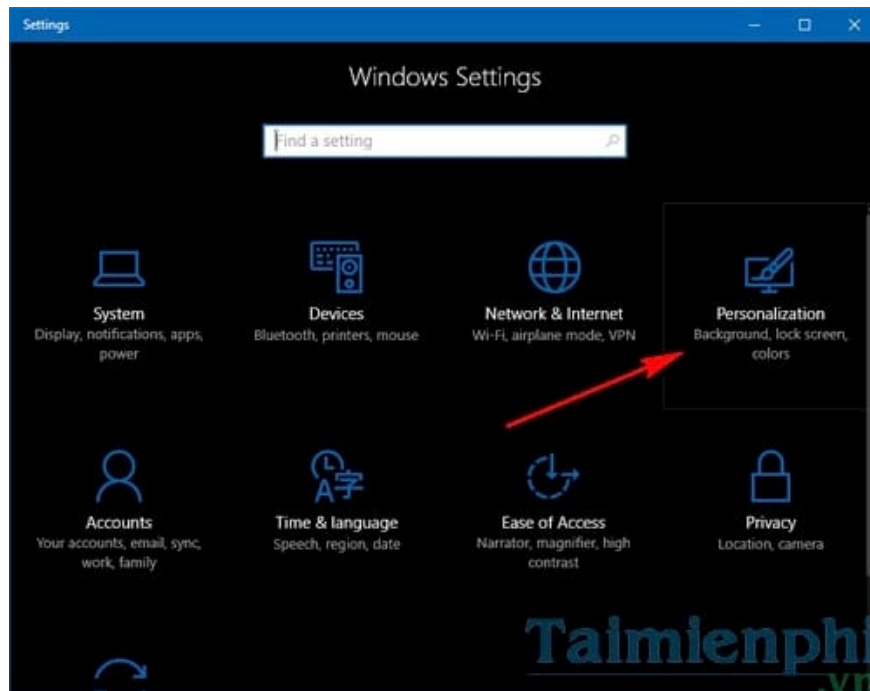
Settings

Windows Settings

Find a setting

System
Display, notifications, apps, power

Devices
Bluetooth, printers, mouse

Network & Internet
Wi-Fi, airplane mode, VPN

Personalization
Background, lock screen, colors

Accounts
Your accounts, email, sync, work, family

Time & language
Speech, region, date

Ease of Access
Narrator, magnifier, high contrast

Privacy
Location, camera

Taimienphi
.vn